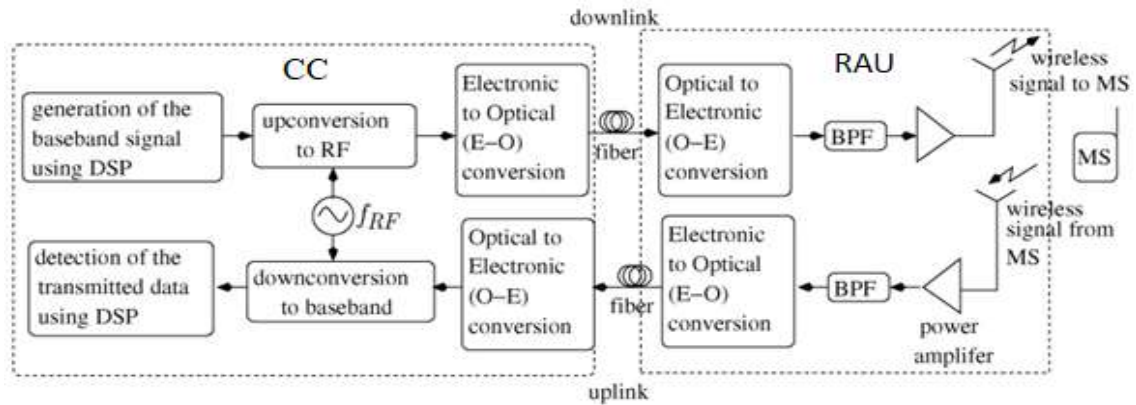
downlink

CC

generation of the baseband signal using DSP

upconversion to RF

Electronic to Optical (E−O) conversion

fiber

RAU

Optical to Electronic (O−E) conversion

BPF

wireless signal to MS

MS

$f_{RF}$

detection of the transmitted data using DSP

downconversion to baseband

Optical to Electronic (O−E) conversion

fiber

Electronic to Optical (E−O) conversion

BPF

wireless signal from MS

power amplifer

uplink